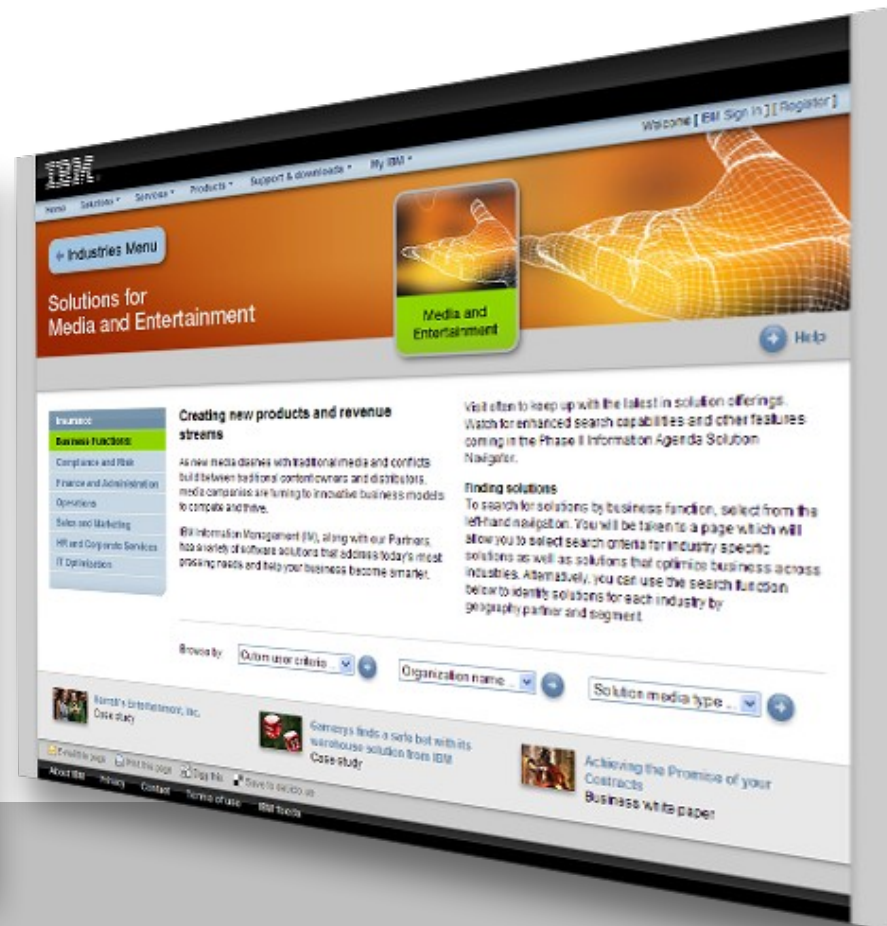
Welcome [ IBM Sign In ] [ Register ]

IBM

Home Solutions Services Products Support & downloads My IBM

← Industries Menu

Solutions for Media and Entertainment

Media and Entertainment

Help

Insurance
Business Functions
Compliance and Risk
Finance and Administration
Operations
Sales and Marketing
HR and Corporate Services
IT Optimization

Creating new products and revenue streams

As new media clashes with traditional media and conflicts build between traditional content owners and distributors, media companies are turning to innovative business models to compete and thrive.

IBM Information Management (IM), along with our Partners, has a variety of software solutions that address today's most pressing needs and help your business become smarter.

Visit often to keep up with the latest in solution offerings. Watch for enhanced search capabilities and other features coming in the Phase II Information Agenda Solution Navigator.

Finding solutions
To search for solutions by business function, select from the left-hand navigation. You will be taken to a page which will allow you to select search criteria for industry specific solutions as well as solutions that optimize business across industries. Alternatively, you can use the search function below to identify solutions for each industry by geography partner and segment.

Browse By: Column user criteria ... Organization name ... Solution media type ...

Harrah's Entertainment, Inc.
Case study

Gamesys finds a safe bet with its warehouse solution from IBM
Case study

Achieving the Promise of your Contracts
Business white paper

E-mail this page Print this page Digg this Save to del.icio.us

About IBM Privacy Contact Terms of use IBM Feeds